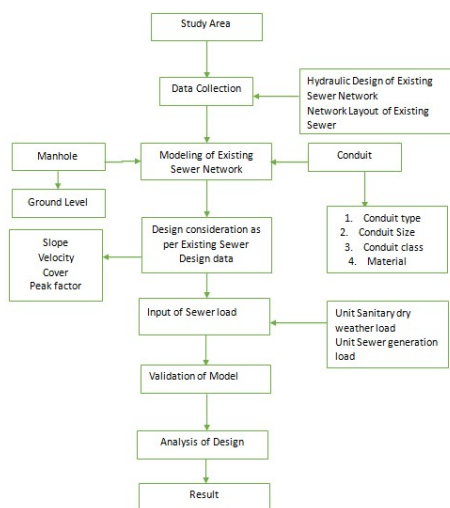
Study Area

Data Collection

Hydraulic Design of Existing Sewer Network
Network Layout of Existing Sewer

Manhole

Modeling of Existing Sewer Network

Conduit

Ground Level

Design consideration as per Existing Sewer Design data

1. Conduit type
2. Conduit Size
3. Conduit class
4. Material

Slope
Velocity
Cover
Peak factor

Input of Sewer load

Unit Sanitary dry weather load
Unit Sewer generation load

Validation of Model

Analysis of Design

Result